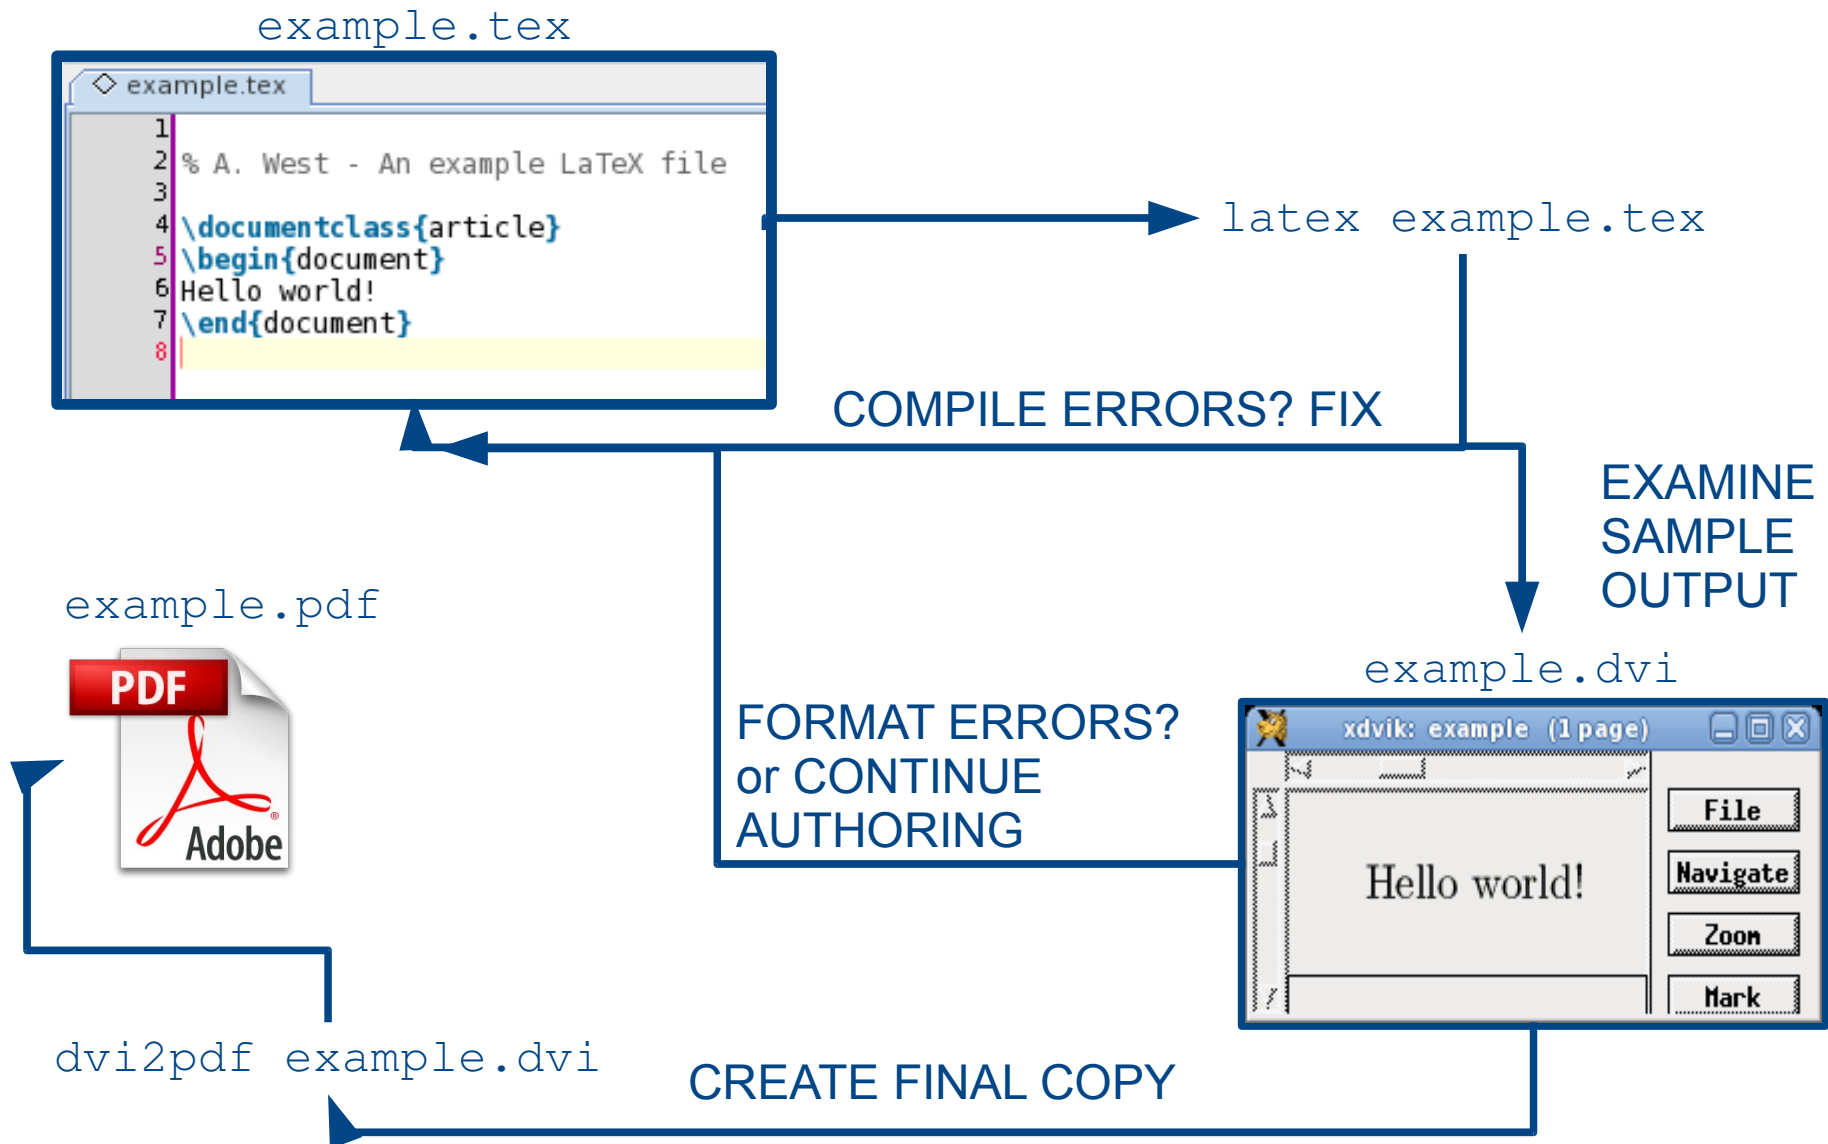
example.tex

example.tex

1
2 % A. West - An example LaTeX file
3
4 \documentclass{article}
5 \begin{document}
6 Hello world!
7 \end{document}
8

latex example.tex

COMPILE ERRORS? FIX

EXAMINE SAMPLE OUTPUT

example.pdf

PDF

Adobe

example.dvi

xdvik: example (1 page)

File

Navigate

Zoom

Mark

Hello world!

FORMAT ERRORS? or CONTINUE AUTHORING

dvi2pdf example.dvi

CREATE FINAL COPY